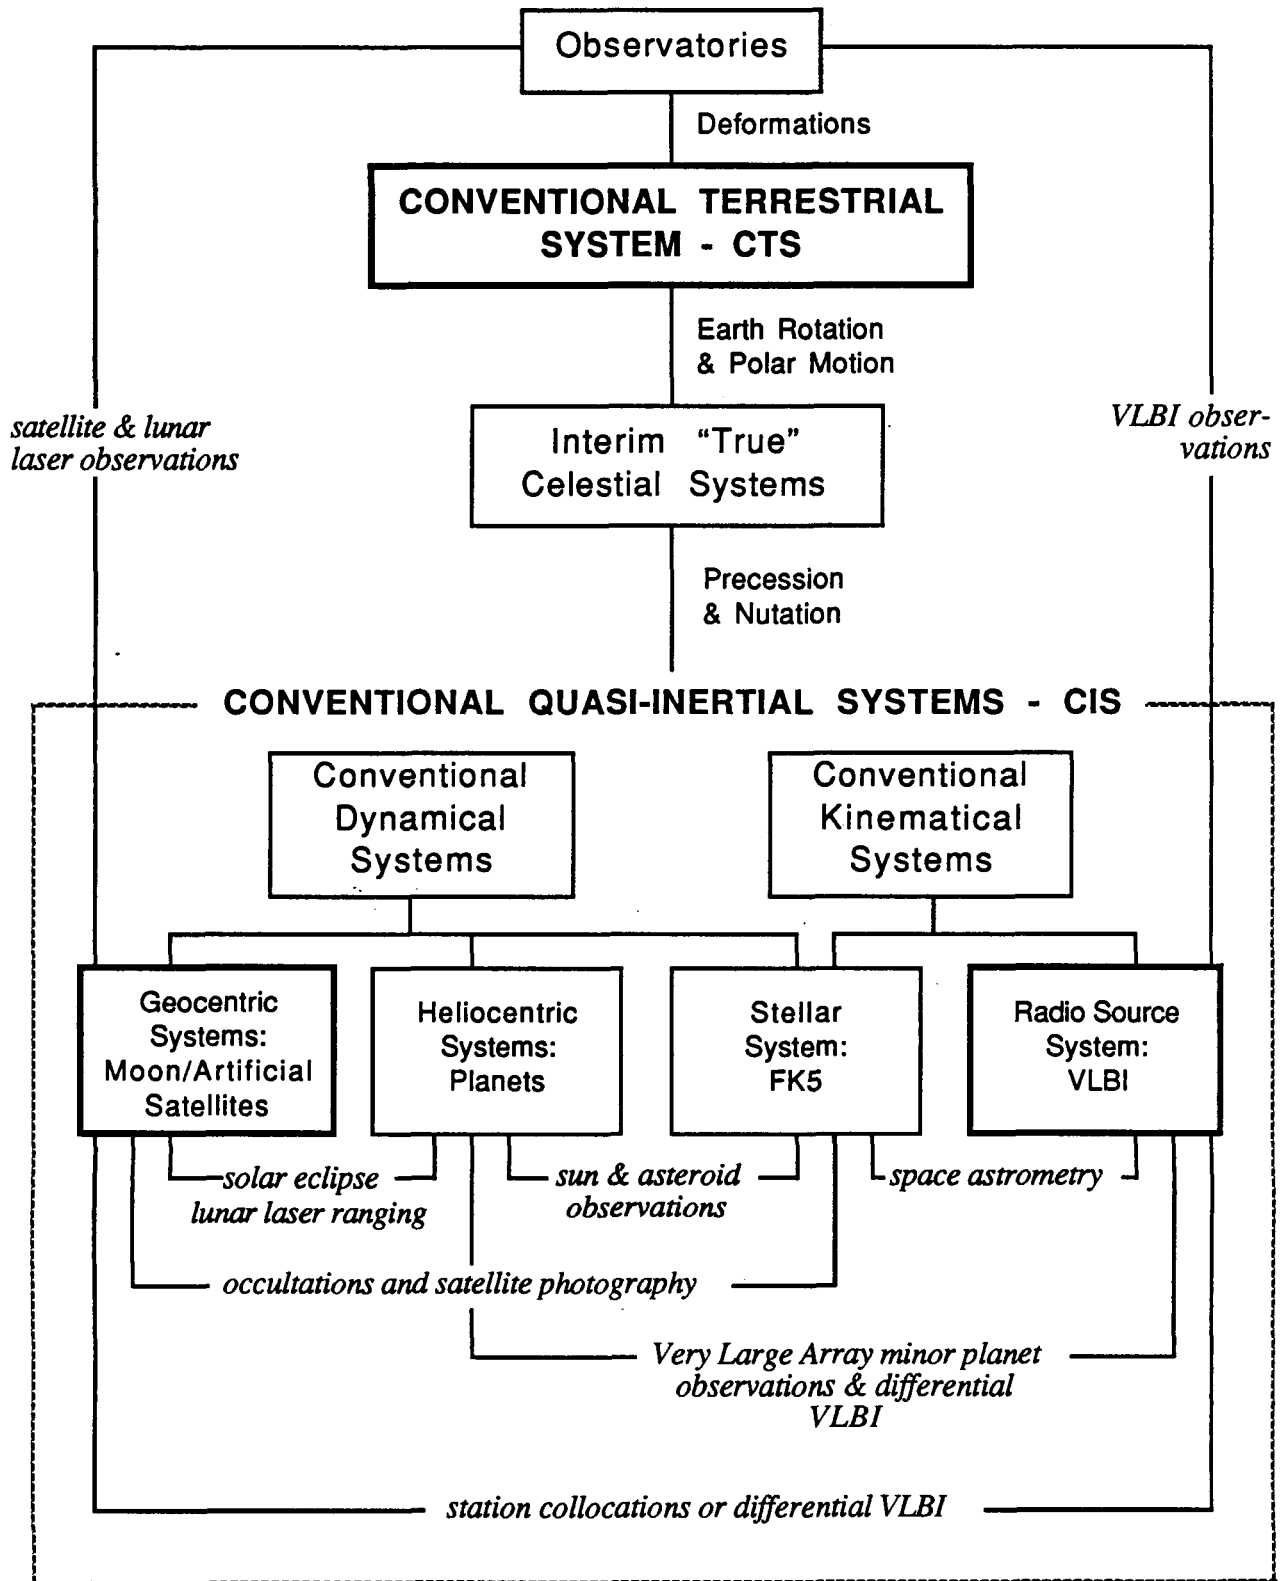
Observatories

Deformations

CONVENTIONAL TERRESTRIAL SYSTEM - CTS

Earth Rotation & Polar Motion

satellite & lunar laser observations

Interim "True" Celestial Systems

VLBI observations

Precession & Nutation

CONVENTIONAL QUASI-INERTIAL SYSTEMS - CIS

Conventional Dynamical Systems

Conventional Kinematical Systems

Geocentric Systems: Moon/Artificial Satellites

Heliocentric Systems: Planets

Stellar System: FK5

Radio Source System: VLBI

solar eclipse lunar laser ranging

sun & asteroid observations

space astrometry

occultations and satellite photography

Very Large Array minor planet observations & differential VLBI

station collocations or differential VLBI